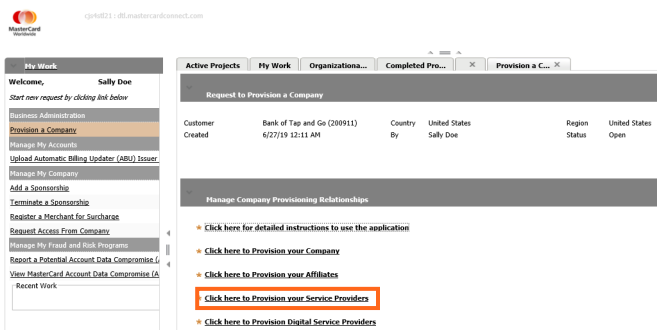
MasterCard Worldwide

cjv4d821 : dll.mastercardconnect.com

My Work

Welcome, Sally Doe

Start new request by clicking link below

Business Administration

Provision a Company

Manage My Accounts

Upload Automatic Billing Updater (ABU) Issuer

Manage My Company

Add a Sponsorship

Terminate a Sponsorship

Register a Merchant for Surcharge

Request Access From Company

Manage My Fraud and Risk Programs

Report a Potential Account Data Compromise (

View MasterCard Account Data Compromise (A

Recent Work

Active Projects | My Work | Organizationa... | Completed Pro... | Provision a C...

Request to Provision a Company

| Customer | Bank of Tap and Go (200911) | Country | United States | Region | United States |
|---|---|---|---|---|---|
| Created | 6/27/19 12:11 AM | By | Sally Doe | Status | Open |

Manage Company Provisioning Relationships

Click here for detailed instructions to use the application

Click here to Provision your Company

Click here to Provision your Affiliates

Click here to Provision your Service Providers

Click here to Provision Digital Service Providers